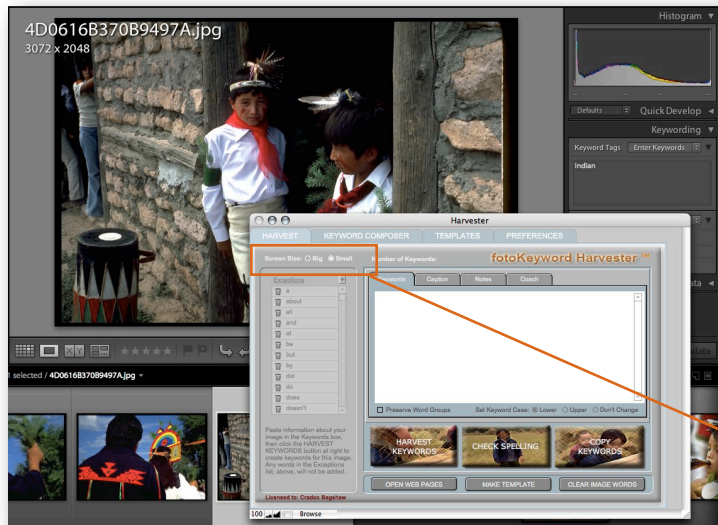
4D0616B370B9497A.jpg
3072 x 2048

Histogram

Defaults

Quick Develop

Keywording

Keyword Tags

Enter Keywords

Indian

Harvester

HARVEST

KEYWORD COMPOSER

TEMPLATES

PREFERENCES

Screen Size: Big Small

Number of Keywords:

fotoKeyword Harvester

Exceptions

a
about
all
and
at
be
but
by
did
do
does
doesn't

Keywords

Caption

Notes

Coach

Preserve Word Groups

Set Keyword Case: Lower Upper Don't Change

Paste information about your image in the Keywords box, then click the HARVEST KEYWORDS button at right to create keywords for this image. Any words in the Exceptions list, above, will not be added.

Licensed to: Cradoc Bagshaw

HARVEST KEYWORDS

CHECK SPELLING

COPY KEYWORDS

OPEN WEB PAGES

MAKE TEMPLATE

CLEAR IMAGE WORDS

1 selected / 4D0616B370B9497A.jpg

100

Browse

ata